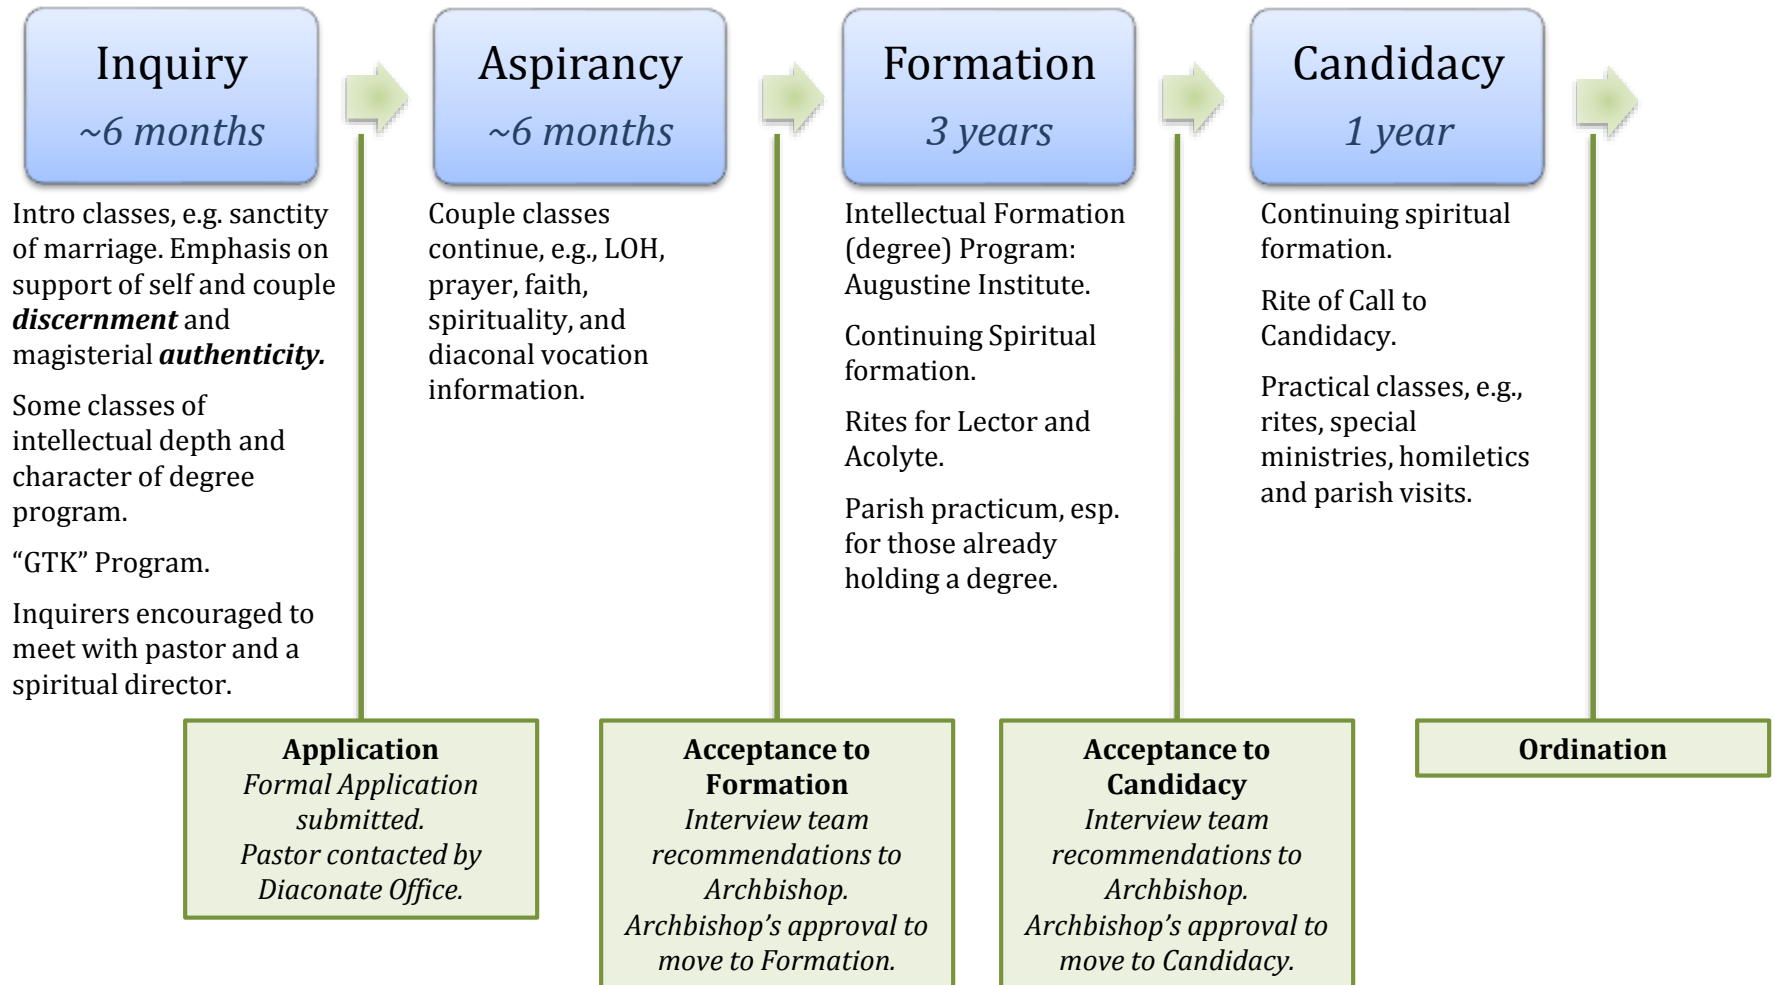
Inquiry
~6 months

Intro classes, e.g. sanctity of marriage. Emphasis on support of self and couple ***discernment*** and magisterial ***authenticity.***

Some classes of intellectual depth and character of degree program.

“GTK” Program.

Inquirers encouraged to meet with pastor and a spiritual director.

Aspirancy
~6 months

Couple classes continue, e.g., LOH, prayer, faith, spirituality, and diaconal vocation information.

Formation
3 years

Intellectual Formation (degree) Program: Augustine Institute.

Continuing Spiritual formation.

Rites for Lector and Acolyte.

Parish practicum, esp. for those already holding a degree.

Candidacy
1 year

Continuing spiritual formation.

Rite of Call to Candidacy.

Practical classes, e.g., rites, special ministries, homiletics and parish visits.

**Application**
*Formal Application submitted.*
*Pastor contacted by Diaconate Office.*

**Acceptance to Formation**
*Interview team recommendations to Archbishop.*
*Archbishop’s approval to move to Formation.*

**Acceptance to Candidacy**
*Interview team recommendations to Archbishop.*
*Archbishop’s approval to move to Candidacy.*

**Ordination**